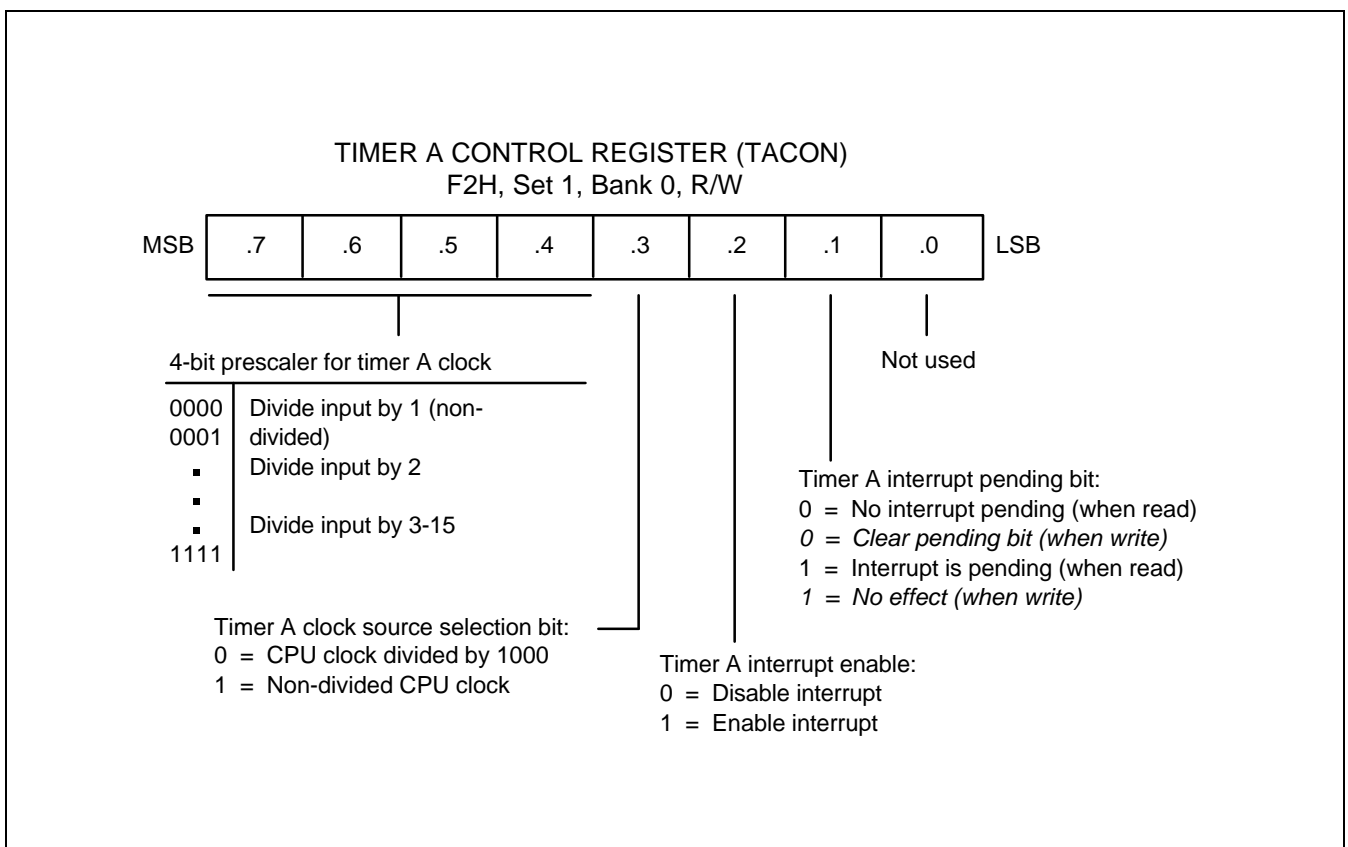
TIMER A CONTROL REGISTER (TACON)
F2H, Set 1, Bank 0, R/W

| MSB | .7 | .6 | .5 | .4 | .3 | .2 | .1 | .0 | LSB |
|---|---|---|---|---|---|---|---|---|---|

4-bit prescaler for timer A clock

0000 Divide input by 1 (non-divided)
0001 Divide input by 2
.
.
. Divide input by 3-15
1111

Not used

Timer A interrupt pending bit:
0 = No interrupt pending (when read)
0 = Clear pending bit (when write)
1 = Interrupt is pending (when read)
1 = No effect (when write)

Timer A clock source selection bit:
0 = CPU clock divided by 1000
1 = Non-divided CPU clock

Timer A interrupt enable:
0 = Disable interrupt
1 = Enable interrupt